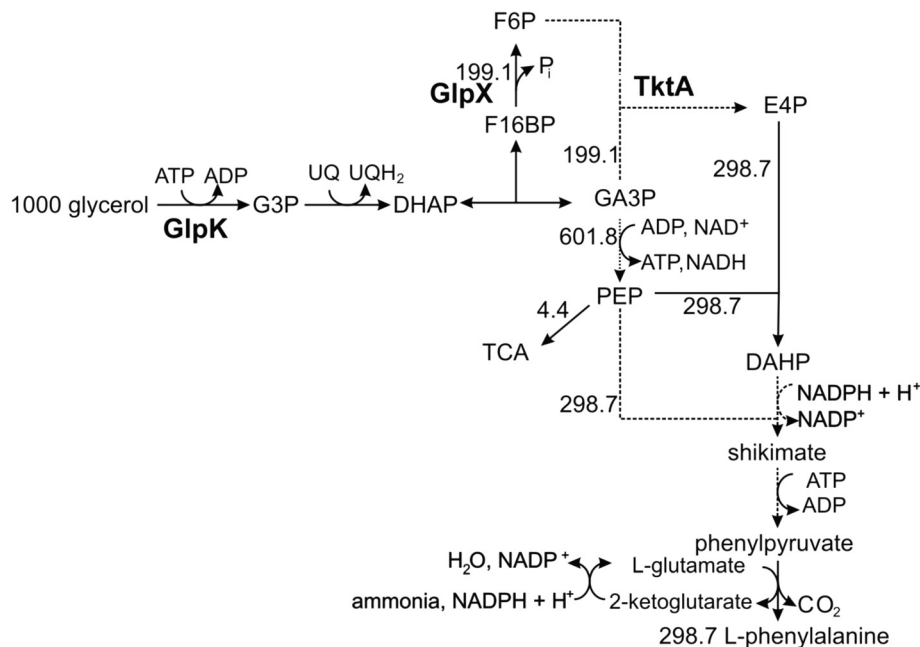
F6P

199.1 $P_i$

GlpX

TktA

E4P

F16BP

199.1

298.7

ATP ADP

UQ $UQH_2$

1000 glycerol

G3P

DHAP

GA3P

GlpK

601.8

ADP, $NAD^+$

ATP, NADH

PEP

298.7

4.4

TCA

DAHP

NADPH + $H^+$

298.7

$NADP^+$

shikimate

ATP

ADP

phenylpyruvate

$H_2O$, $NADP^+$

L-glutamate

ammonia, NADPH + $H^+$

2-ketoglutarate

$CO_2$

298.7 L-phenylalanine